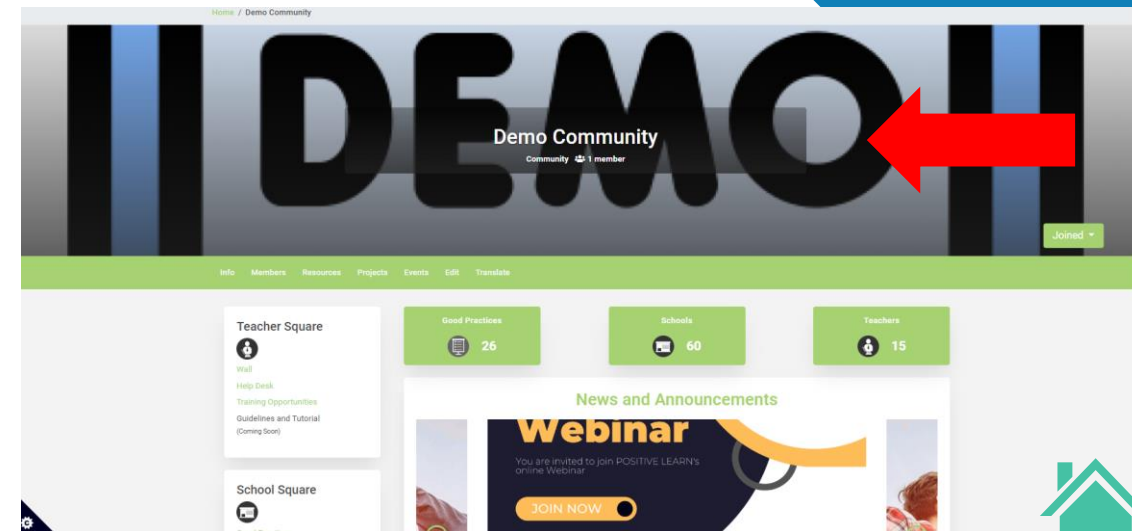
Home / Demo Community

DEMO

Demo Community

Community 1 member

Joined

Info Members Resources Projects Events Edit Translate

Teacher Square

Wall

Help Desk

Training Opportunities

Guidelines and Tutorial

(Coming Soon)

School Square

Good Practices

26

Schools

60

Teachers

15

News and Announcements

Webinar

You are invited to join POSITIVE LEARN's online Webinar

JOIN NOW